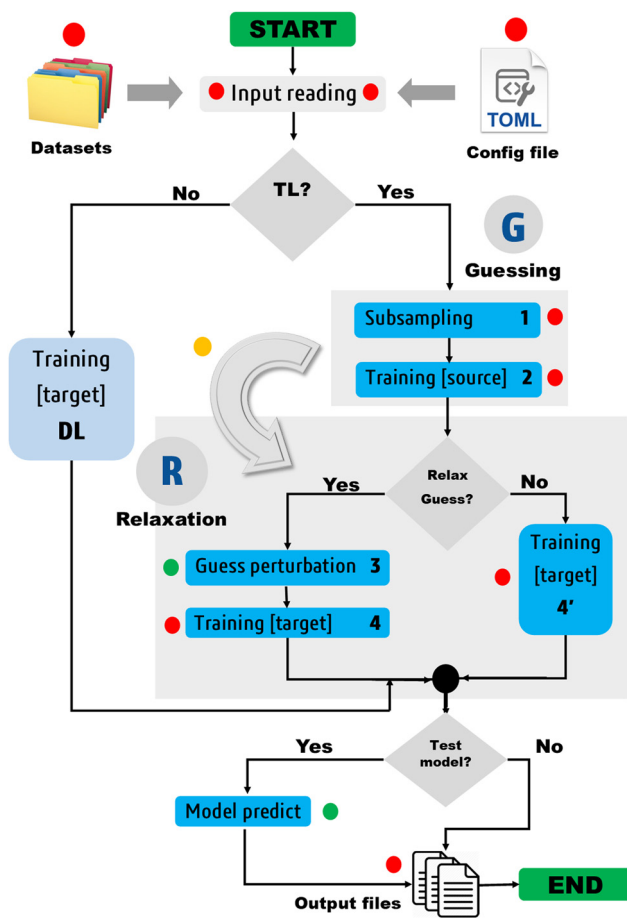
START

Datasets

Input reading

TOML

Config file

No

TL?

Yes

G

Guessing

Subsampling 1

Training [source] 2

Training [target] DL

R

Relaxation

Relax Guess?

Yes

No

Guess perturbation 3

Training [target] 4

Training [target] 4'

Test model?

Yes

No

Model predict

Output files

END